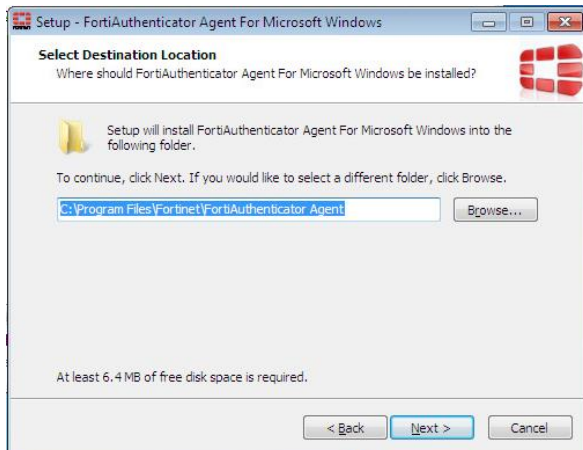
Setup - FortiAuthenticator Agent For Microsoft Windows

Select Destination Location
Where should FortiAuthenticator Agent For Microsoft Windows be installed?

Setup will install FortiAuthenticator Agent For Microsoft Windows into the following folder.

To continue, click Next. If you would like to select a different folder, click Browse.

C:\Program Files\Fortinet\FortiAuthenticator Agent

Browse...

At least 6.4 MB of free disk space is required.

< Back

Next >

Cancel